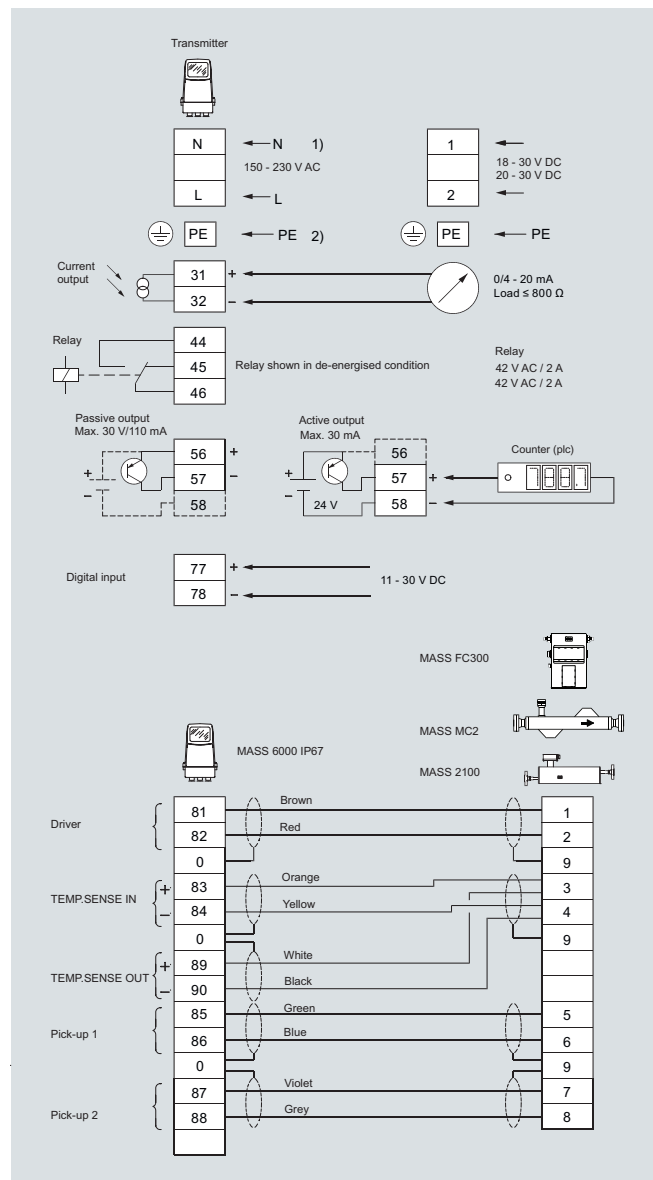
Transmitter

N
L
N 1)
150 - 230 V AC
L

1
2
18 - 30 V DC
20 - 30 V DC

PE
PE 2)
PE
PE

Current output
31 +
32 –
0/4 - 20 mA
Load ≤ 800 Ω

Relay
44
45
46
Relay shown in de-energised condition
Relay
42 V AC / 2 A
42 V AC / 2 A

Passive output
Max. 30 V/110 mA
+
–
56 +
57 –
58

Active output
Max. 30 mA
+
–
24 V
56
57 +
58 –
Counter (plc)

Digital input
77 +
78 –
11 - 30 V DC

MASS FC300
MASS MC2
MASS 2100
MASS 6000 IP67

Driver
81
82
0
Brown
Red
1
2
9

TEMP.SENSE IN
+
–
83
84
0
Orange
Yellow
3
4
9

TEMP.SENSE OUT
+
–
89
90
White
Black

Pick-up 1
85
86
0
Green
Blue
5
6
9

Pick-up 2
87
88
Violet
Grey
7
8